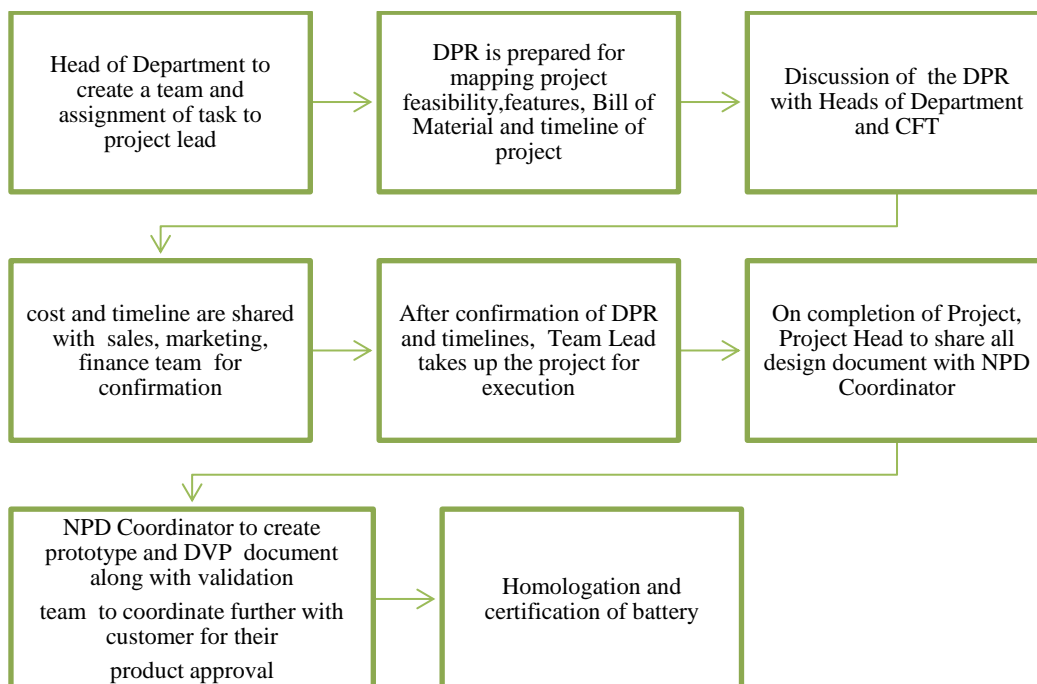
Head of Department to create a team and assignment of task to project lead

DPR is prepared for mapping project feasibility,features, Bill of Material and timeline of project

Discussion of the DPR with Heads of Department and CFT

cost and timeline are shared with sales, marketing, finance team for confirmation

After confirmation of DPR and timelines, Team Lead takes up the project for execution

On completion of Project, Project Head to share all design document with NPD Coordinator

NPD Coordinator to create prototype and DVP document along with validation team to coordinate further with customer for their product approval

Homologation and certification of battery